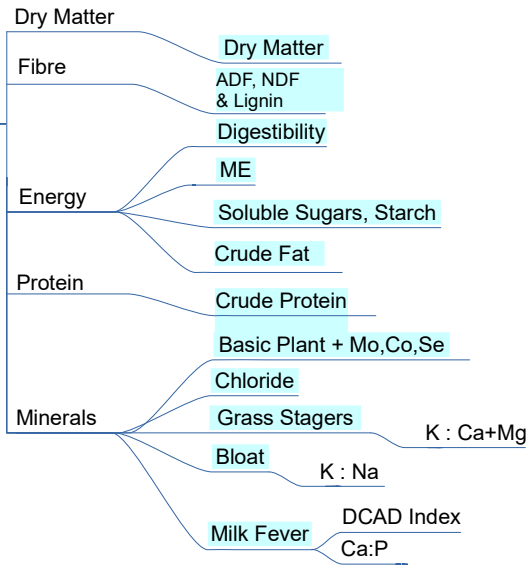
Dry Matter

Dry Matter

Fibre

ADF, NDF & Lignin

Digestibility

ME

Energy

Soluble Sugars, Starch

Crude Fat

Protein

Crude Protein

Basic Plant + Mo,Co,Se

Chloride

Minerals

Grass Stagers

K : Ca+Mg

Bloat

K : Na

Milk Fever

DCAD Index

Ca:P